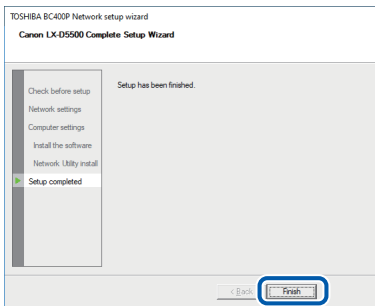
TOSHIBA BC400P Network setup wizard

Canon LX-D5500 Complete Setup Wizard

Check before setup
Network settings
Computer settings
Install the software
Network Utility install
Setup completed

Setup has been finished.

< Back
Finish